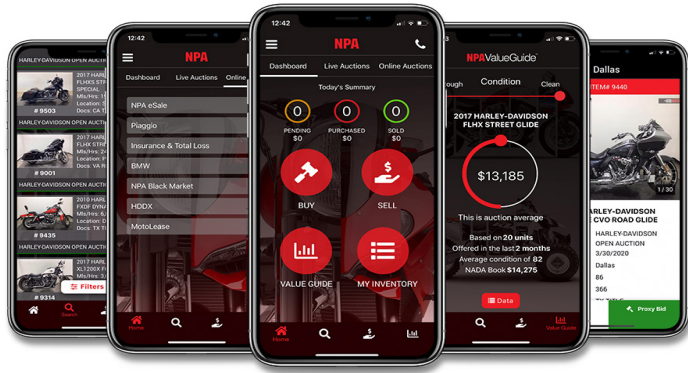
HARLEY-DAVIDSON OPEN AUCTI
2017 HARLE FLHXS STR SPECIAL Mls/Hrs: 6, Location: S Docs: CA T
# 9503
HARLEY-DAVIDSON OPEN AUCTI
2017 HARLE FLHXS STR SPECIAL Mls/Hrs: 3, Location: S Docs: CA T
# 9001
HARLEY-DAVIDSON OPEN AUCTI
2010 HARLE FXDF DYN Mls/Hrs: 6, Location: S Docs: TX T
# 9435
HARLEY-DAVIDSON OPEN AUCTI
2017 HARLE XL1200X F Mls/Hrs: 1, Location: S Docs: TX T
# 9314
Filters
Search

12:42
NPA
Dashboard Live Auctions Online
NPA eSale
Piaggio
Insurance & Total Loss
BMW
NPA Black Market
HDDX
MotoLease
Home

12:42
NPA
Dashboard Live Auctions Online Auctions
Today's Summary
0 PENDING $0
0 PURCHASED $0
0 SOLD $0
BUY
SELL
VALUE GUIDE
MY INVENTORY
Home

NPA ValueGuide
ough Condition Clean
2017 HARLEY-DAVIDSON FLHX STREET GLIDE
$13,185
This is auction average
Based on 20 units
Offered in the last 2 months
Average condition of 82
NADA Book $14,275
Data
Value Guide

Dallas
ITEM# 9440
1 / 30
HARLEY-DAVIDSON CVO ROAD GLIDE
HARLEY-DAVIDSON OPEN AUCTION
3/30/2020
Dallas
86
366
Proxy Bid